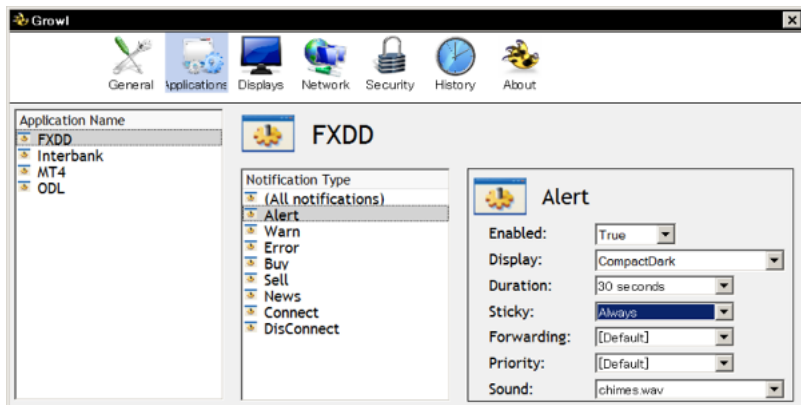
Growl

General Applications Displays Network Security History About

Application Name
FXDD
Interbank
MT4
ODL

FXDD

Notification Type
(All notifications)
Alert
Warn
Error
Buy
Sell
News
Connect
DisConnect

Alert

Enabled: True
Display: CompactDark
Duration: 30 seconds
Sticky: Always
Forwarding: [Default]
Priority: [Default]
Sound: chimes.wav